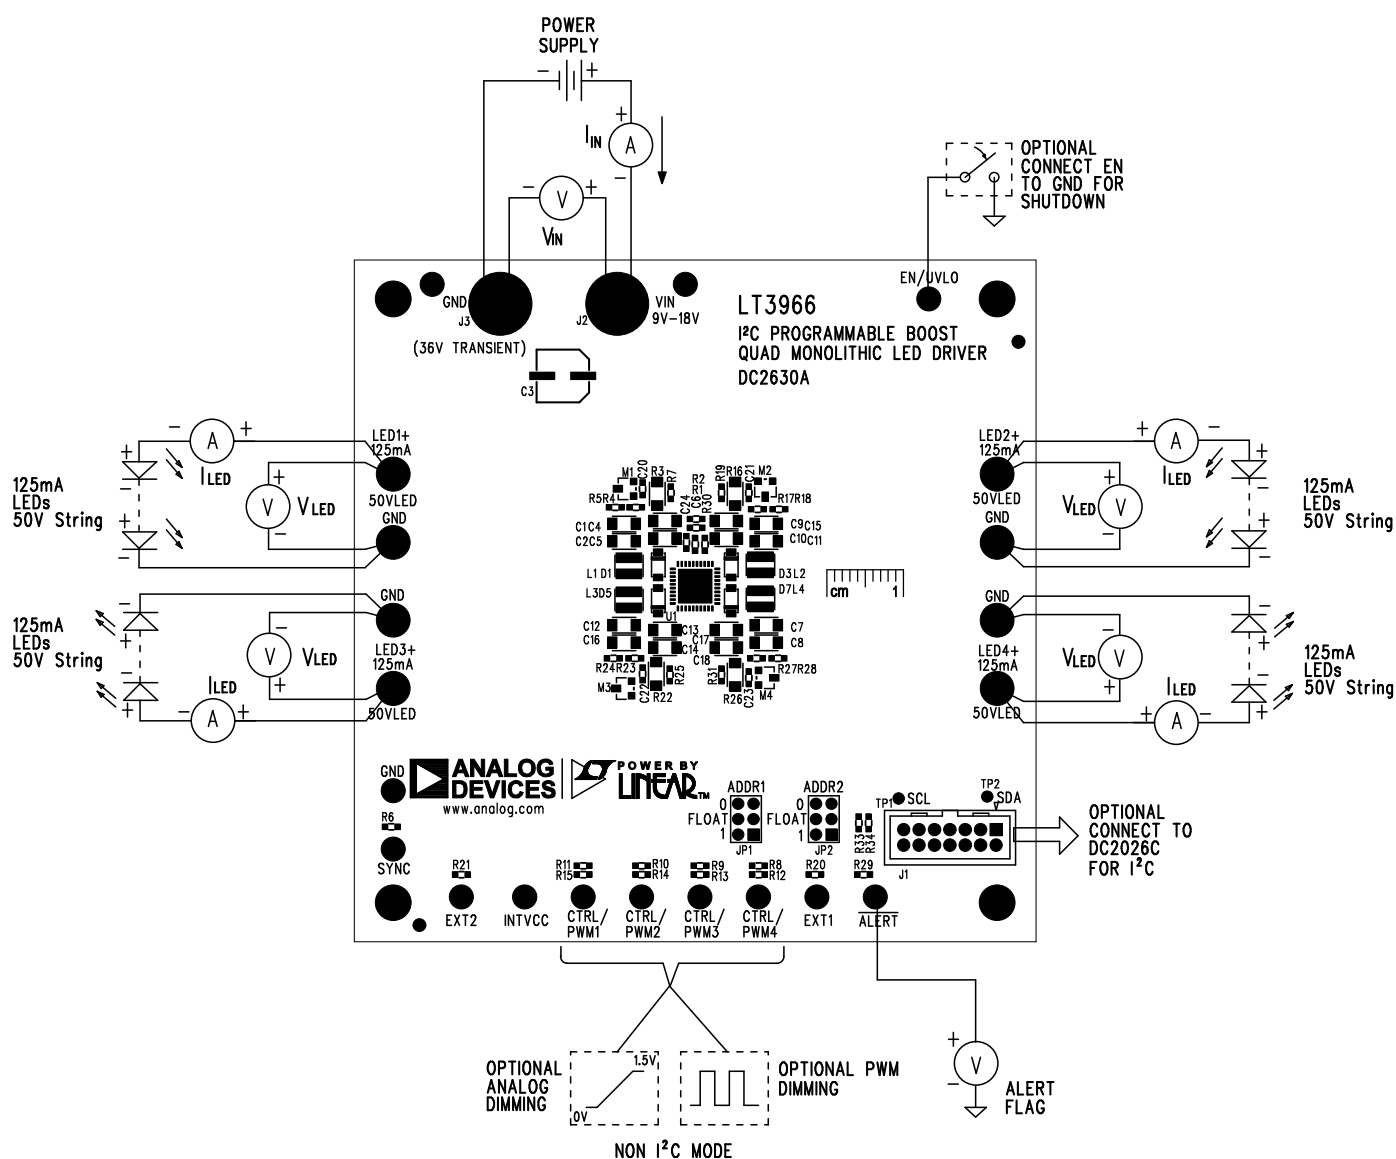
POWER SUPPLY

$I_{IN}$ A

V $V_{IN}$

OPTIONAL CONNECT EN TO GND FOR SHUTDOWN

EN/UVLO

GND J3 (36V TRANSIENT)

J2 VIN 9V–18V

LT3966
I²C PROGRAMMABLE BOOST QUAD MONOLITHIC LED DRIVER
DC2630A

C3

A $I_{LED}$ V $V_{LED}$
125mA LEDs 50V String

LED1+ 125mA 50VLED
GND

LED2+ 125mA 50VLED
GND

A $I_{LED}$ V $V_{LED}$
125mA LEDs 50V String

GND
LED3+ 125mA 50VLED

V $V_{LED}$ A $I_{LED}$
125mA LEDs 50V String

GND
LED4+ 125mA 50VLED

V $V_{LED}$ A $I_{LED}$
125mA LEDs 50V String

M1 R3 R7 C20 R2 R1 R16 R19 C6 C21 M2
R5R4 C24 R30 R17R18
C1C4 C9C15
C2C5 C10C11
L1 D1 D3L2
L3D5 D7L4
U1
C12 C13 C7
C16 C14 C17 C8
C18
R24R23 R25 R27R28
M3 C22 R22 R31 R26 C23 M4

cm 1

GND
ANALOG DEVICES
www.analog.com
POWER BY LINEAR

ADDR1 0 FLOAT 1 JP1
ADDR2 0 FLOAT 1 JP2

TP1 SCL TP2 SDA
R33 R34
J1

OPTIONAL CONNECT TO DC2026C FOR I²C

R6
SYNC
R21 EXT2
INTVCC
R11 R15 CTRL/ PWM1
R10 R14 CTRL/ PWM2
R9 R13 CTRL/ PWM3
R8 R12 CTRL/ PWM4
R20 EXT1
R29 ALERT

OPTIONAL ANALOG DIMMING
1.5V
0V
OPTIONAL PWM DIMMING

NON I²C MODE

V
ALERT FLAG